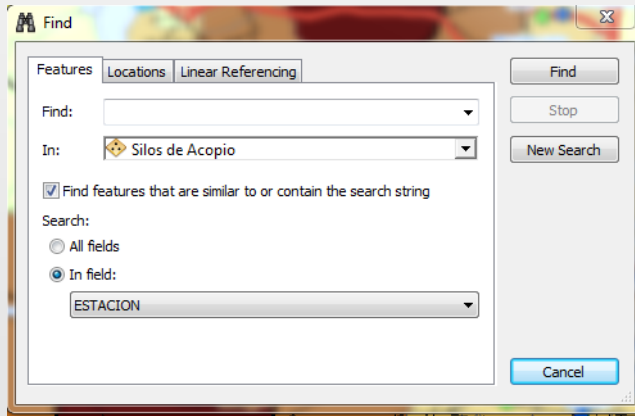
Find

Features | Locations | Linear Referencing

Find:

In: Silos de Acopio

Find features that are similar to or contain the search string

Search:

All fields

In field:

ESTACION

Find

Stop

New Search

Cancel